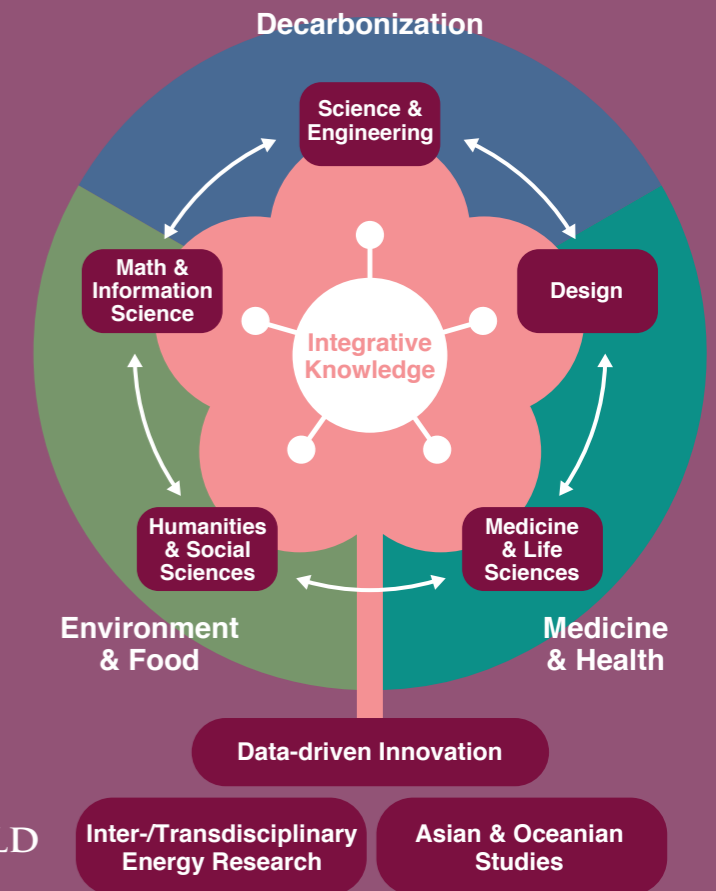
Decarbonization

Science & Engineering

Math & Information Science

Design

Integrative Knowledge

Humanities & Social Sciences

Medicine & Life Sciences

Environment & Food

Medicine & Health

Data-driven Innovation

LD

Inter-/Transdisciplinary Energy Research

Asian & Oceanian Studies